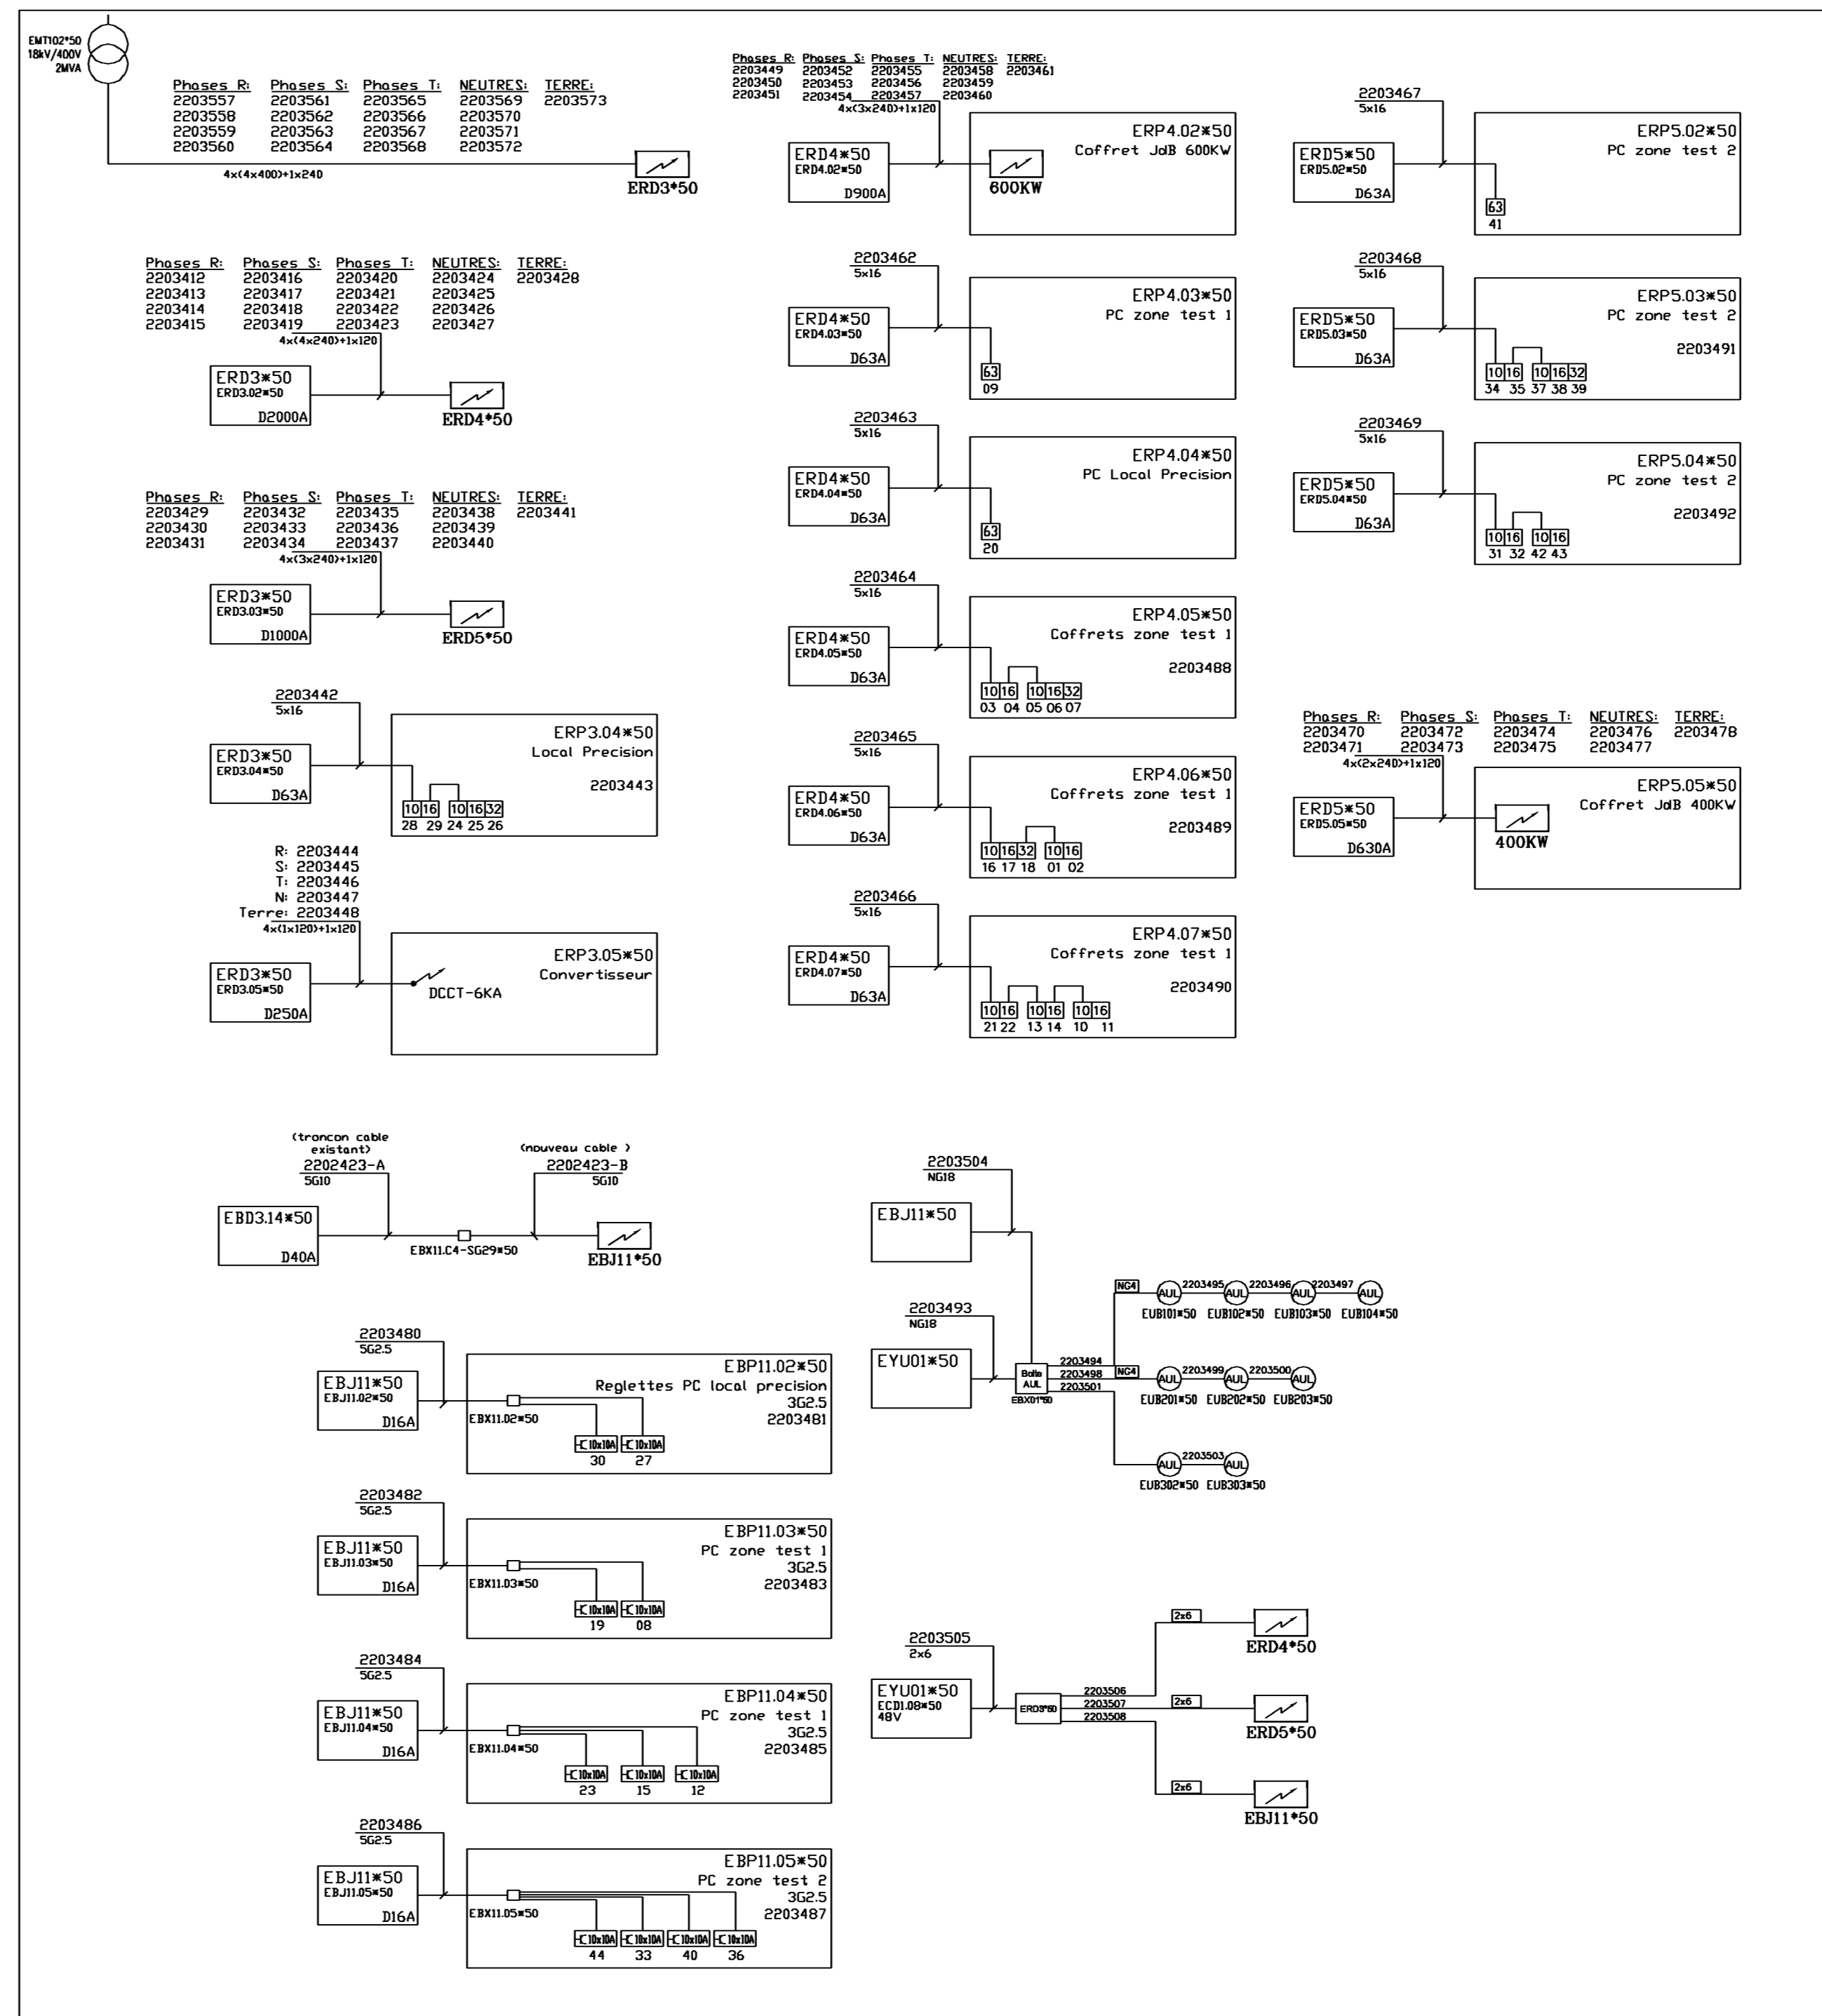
EMT102*50
18kV/400V
2MVA

| Phases R: | Phases S: | Phases T: | NEUTRES: | TERRE: |
|---|---|---|---|---|
| 2203557 | 2203561 | 2203565 | 2203569 | 2203573 |
| 2203558 | 2203562 | 2203566 | 2203570 | |
| 2203559 | 2203563 | 2203567 | 2203571 | |
| 2203560 | 2203564 | 2203568 | 2203572 | |

4x(4x400)+1x240
ERD3*50

| Phases R: | Phases S: | Phases T: | NEUTRES: | TERRE: |
|---|---|---|---|---|
| 2203449 | 2203452 | 2203455 | 2203458 | 2203461 |
| 2203450 | 2203453 | 2203456 | 2203459 | |
| 2203451 | 2203454 | 2203457 | 2203460 | |

4x(3x240)+1x120
ERD4*50
ERD4.02*50
D900A
600KW
ERP4.02*50
Coffret JdB 600KW

2203467
5x16
ERD5*50
ERD5.02*50
D63A
63
41
ERP5.02*50
PC zone test 2

| Phases R: | Phases S: | Phases T: | NEUTRES: | TERRE: |
|---|---|---|---|---|
| 2203412 | 2203416 | 2203420 | 2203424 | 2203428 |
| 2203413 | 2203417 | 2203421 | 2203425 | |
| 2203414 | 2203418 | 2203422 | 2203426 | |
| 2203415 | 2203419 | 2203423 | 2203427 | |

4x(4x240)+1x120
ERD3*50
ERD3.02*50
D2000A
ERD4*50

2203462
5x16
ERD4*50
ERD4.03*50
D63A
63
09
ERP4.03*50
PC zone test 1

2203468
5x16
ERD5*50
ERD5.03*50
D63A
10 16 10 16 32
34 35 37 38 39
ERP5.03*50
PC zone test 2
2203491

2203463
5x16
ERD4*50
ERD4.04*50
D63A
63
20
ERP4.04*50
PC Local Precision

2203469
5x16
ERD5*50
ERD5.04*50
D63A
10 16 10 16
31 32 42 43
ERP5.04*50
PC zone test 2
2203492

| Phases R: | Phases S: | Phases T: | NEUTRES: | TERRE: |
|---|---|---|---|---|
| 2203429 | 2203432 | 2203435 | 2203438 | 2203441 |
| 2203430 | 2203433 | 2203436 | 2203439 | |
| 2203431 | 2203434 | 2203437 | 2203440 | |

4x(3x240)+1x120
ERD3*50
ERD3.03*50
D1000A
ERD5*50

2203464
5x16
ERD4*50
ERD4.05*50
D63A
10 16 10 16 32
03 04 05 06 07
ERP4.05*50
Coffrets zone test 1
2203488

2203442
5x16
ERD3*50
ERD3.04*50
D63A
10 16 10 16 32
28 29 24 25 26
ERP3.04*50
Local Precision
2203443

2203465
5x16
ERD4*50
ERD4.06*50
D63A
10 16 32 10 16
16 17 18 01 02
ERP4.06*50
Coffrets zone test 1
2203489

| Phases R: | Phases S: | Phases T: | NEUTRES: | TERRE: |
|---|---|---|---|---|
| 2203470 | 2203472 | 2203474 | 2203476 | 2203478 |
| 2203471 | 2203473 | 2203475 | 2203477 | |

4x(2x240)+1x120
ERD5*50
ERD5.05*50
D630A
400KW
ERP5.05*50
Coffret JdB 400KW

R: 2203444
S: 2203445
T: 2203446
N: 2203447
Terre: 2203448
4x(1x120)+1x120
ERD3*50
ERD3.05*50
D250A
DCCT-6KA
ERP3.05*50
Convertisseur

2203466
5x16
ERD4*50
ERD4.07*50
D63A
10 16 10 16 10 16
21 22 13 14 10 11
ERP4.07*50
Coffrets zone test 1
2203490

(troncon cable existant)
2202423-A
5G10
EBD3.14*50
D40A
EBX11.C4-SG29*50
(nouveau cable )
2202423-B
5G10
EBJ11*50

2203504
NG18
EBJ11*50
2203493
NG18
EYU01*50
Boîte AUL
EBX01*50
2203494
2203498
2203501
NG4
AUL 2203495 AUL 2203496 AUL 2203497 AUL
EUB101*50 EUB102*50 EUB103*50 EUB104*50
NG4
AUL 2203499 AUL 2203500 AUL
EUB201*50 EUB202*50 EUB203*50
AUL 2203503 AUL
EUB302*50 EUB303*50

2203480
5G2.5
EBJ11*50
EBJ11.02*50
D16A
EBX11.02*50
10x10A 10x10A
30 27
EBP11.02*50
Reglettes PC local precision
3G2.5
2203481

2203482
5G2.5
EBJ11*50
EBJ11.03*50
D16A
EBX11.03*50
10x10A 10x10A
19 08
EBP11.03*50
PC zone test 1
3G2.5
2203483

2203505
2x6
EYU01*50
ECD1.08*50
48V
ERD3*50
2203506
2203507
2203508
2x6
ERD4*50
2x6
ERD5*50
2x6
EBJ11*50

2203484
5G2.5
EBJ11*50
EBJ11.04*50
D16A
EBX11.04*50
10x10A 10x10A 10x10A
23 15 12
EBP11.04*50
PC zone test 1
3G2.5
2203485

2203486
5G2.5
EBJ11*50
EBJ11.05*50
D16A
EBX11.05*50
10x10A 10x10A 10x10A 10x10A
44 33 40 36
EBP11.05*50
PC zone test 2
3G2.5
2203487